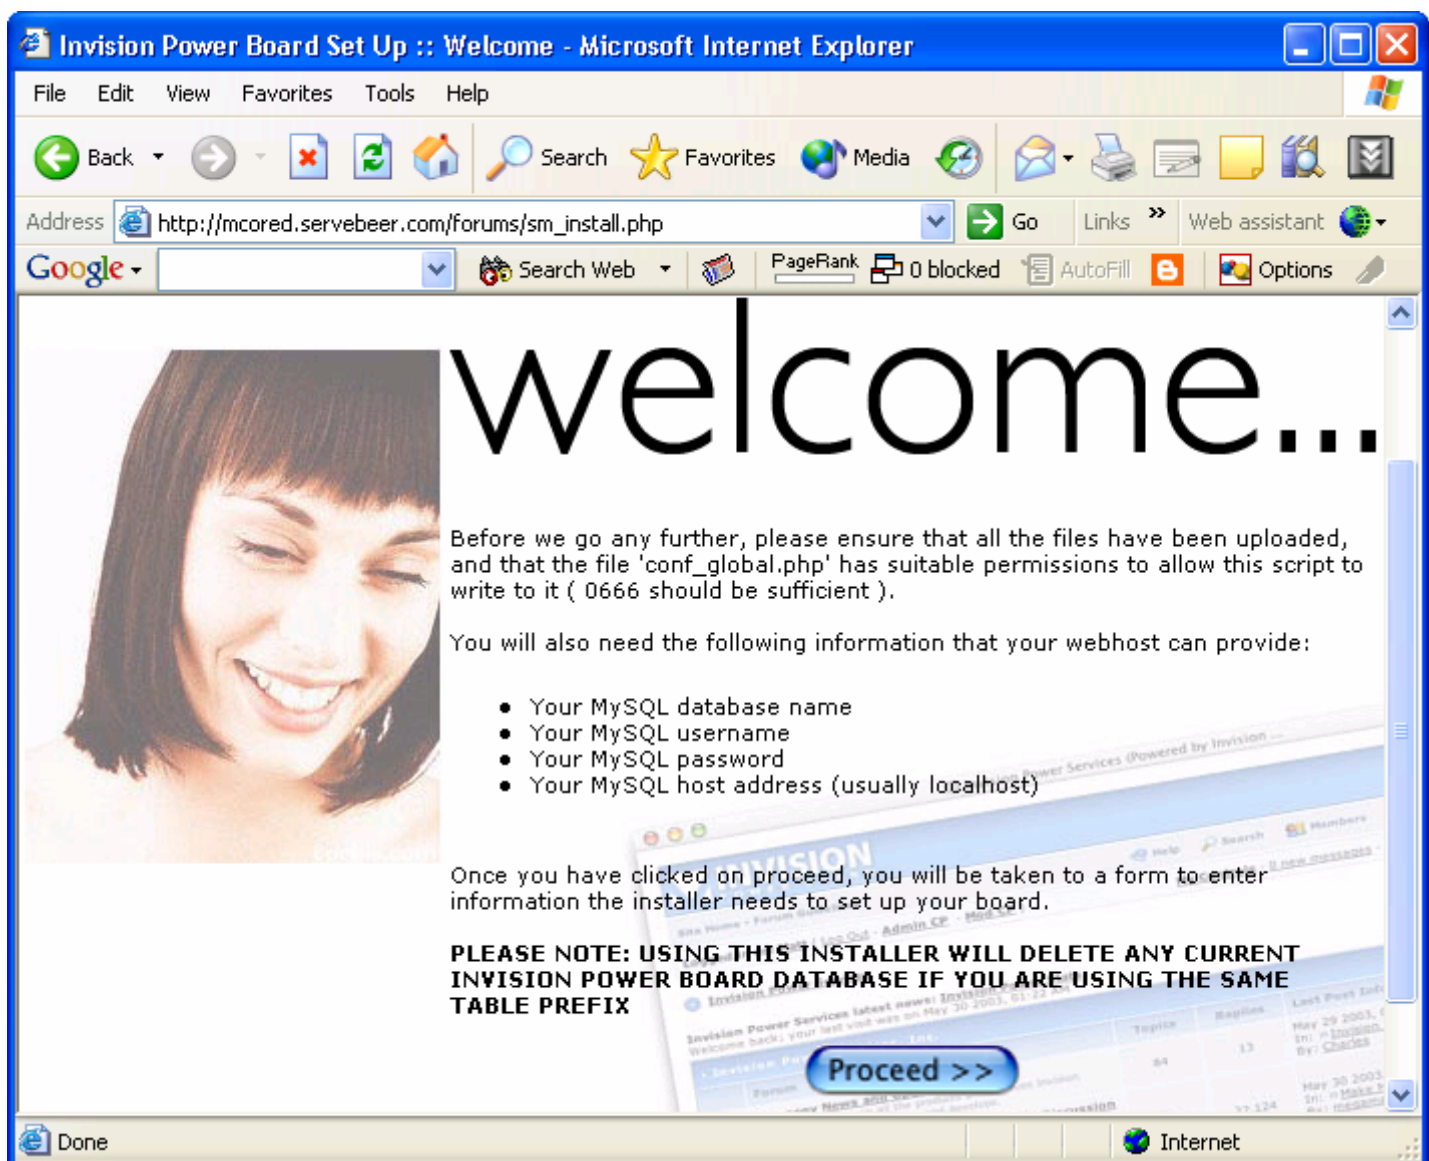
Invision Power Board Set Up :: Welcome - Microsoft Internet Explorer

File Edit View Favorites Tools Help

Back Search Favorites Media

Address http://mcored.servebeer.com/forums/sm_install.php Go Links Web assistant

Google Search Web PageRank 0 blocked AutoFill Options

welcome...

Before we go any further, please ensure that all the files have been uploaded, and that the file 'conf_global.php' has suitable permissions to allow this script to write to it ( 0666 should be sufficient ).

You will also need the following information that your webhost can provide:

- Your MySQL database name
- Your MySQL username
- Your MySQL password
- Your MySQL host address (usually localhost)

Once you have clicked on proceed, you will be taken to a form to enter information the installer needs to set up your board.

PLEASE NOTE: USING THIS INSTALLER WILL DELETE ANY CURRENT INVISION POWER BOARD DATABASE IF YOU ARE USING THE SAME TABLE PREFIX

Proceed >>

Done Internet